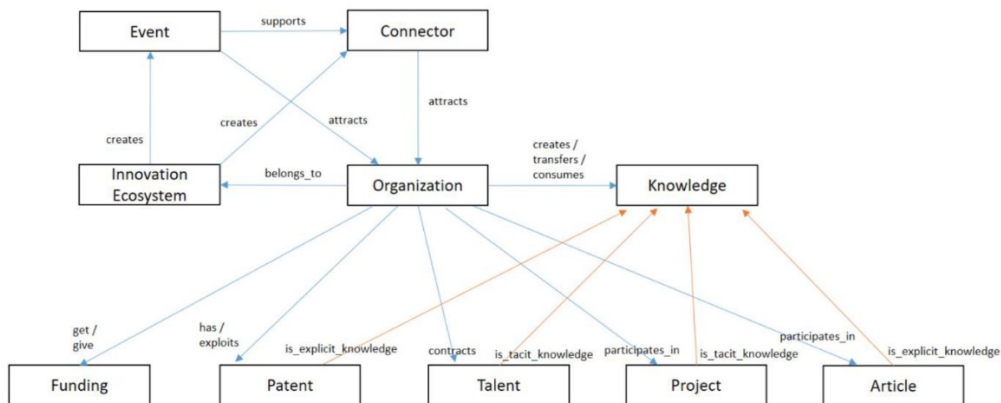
Event

supports

Connector

creates

creates

attracts

attracts

Innovation Ecosystem

belongs_to

Organization

creates / transfers / consumes

Knowledge

get / give

has / exploits

is_explicit_knowledge

contracts

is_tacit_knowledge

participates_in

is_tacit_knowledge

participates_in

is_explicit_knowledge

Funding

Patent

Talent

Project

Article